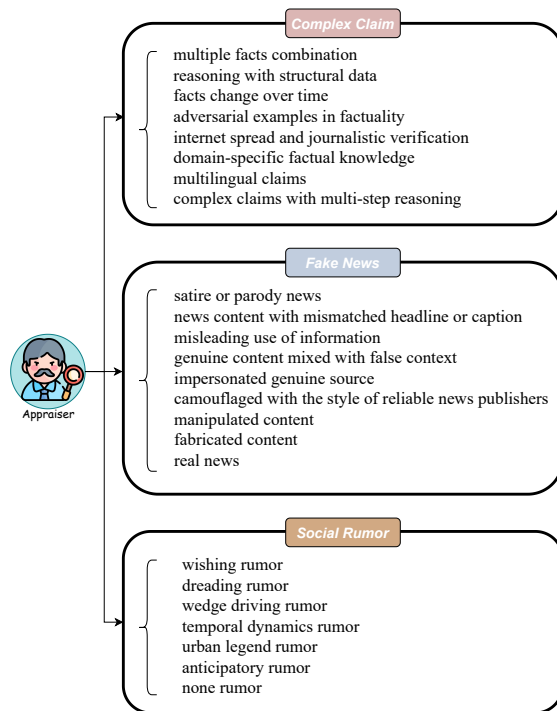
Appraiser

Complex Claim

multiple facts combination
reasoning with structural data
facts change over time
adversarial examples in factuality
internet spread and journalistic verification
domain-specific factual knowledge
multilingual claims
complex claims with multi-step reasoning

Fake News

satire or parody news
news content with mismatched headline or caption
misleading use of information
genuine content mixed with false context
impersonated genuine source
camouflaged with the style of reliable news publishers
manipulated content
fabricated content
real news

Social Rumor

wishing rumor
dreading rumor
wedge driving rumor
temporal dynamics rumor
urban legend rumor
anticipatory rumor
none rumor